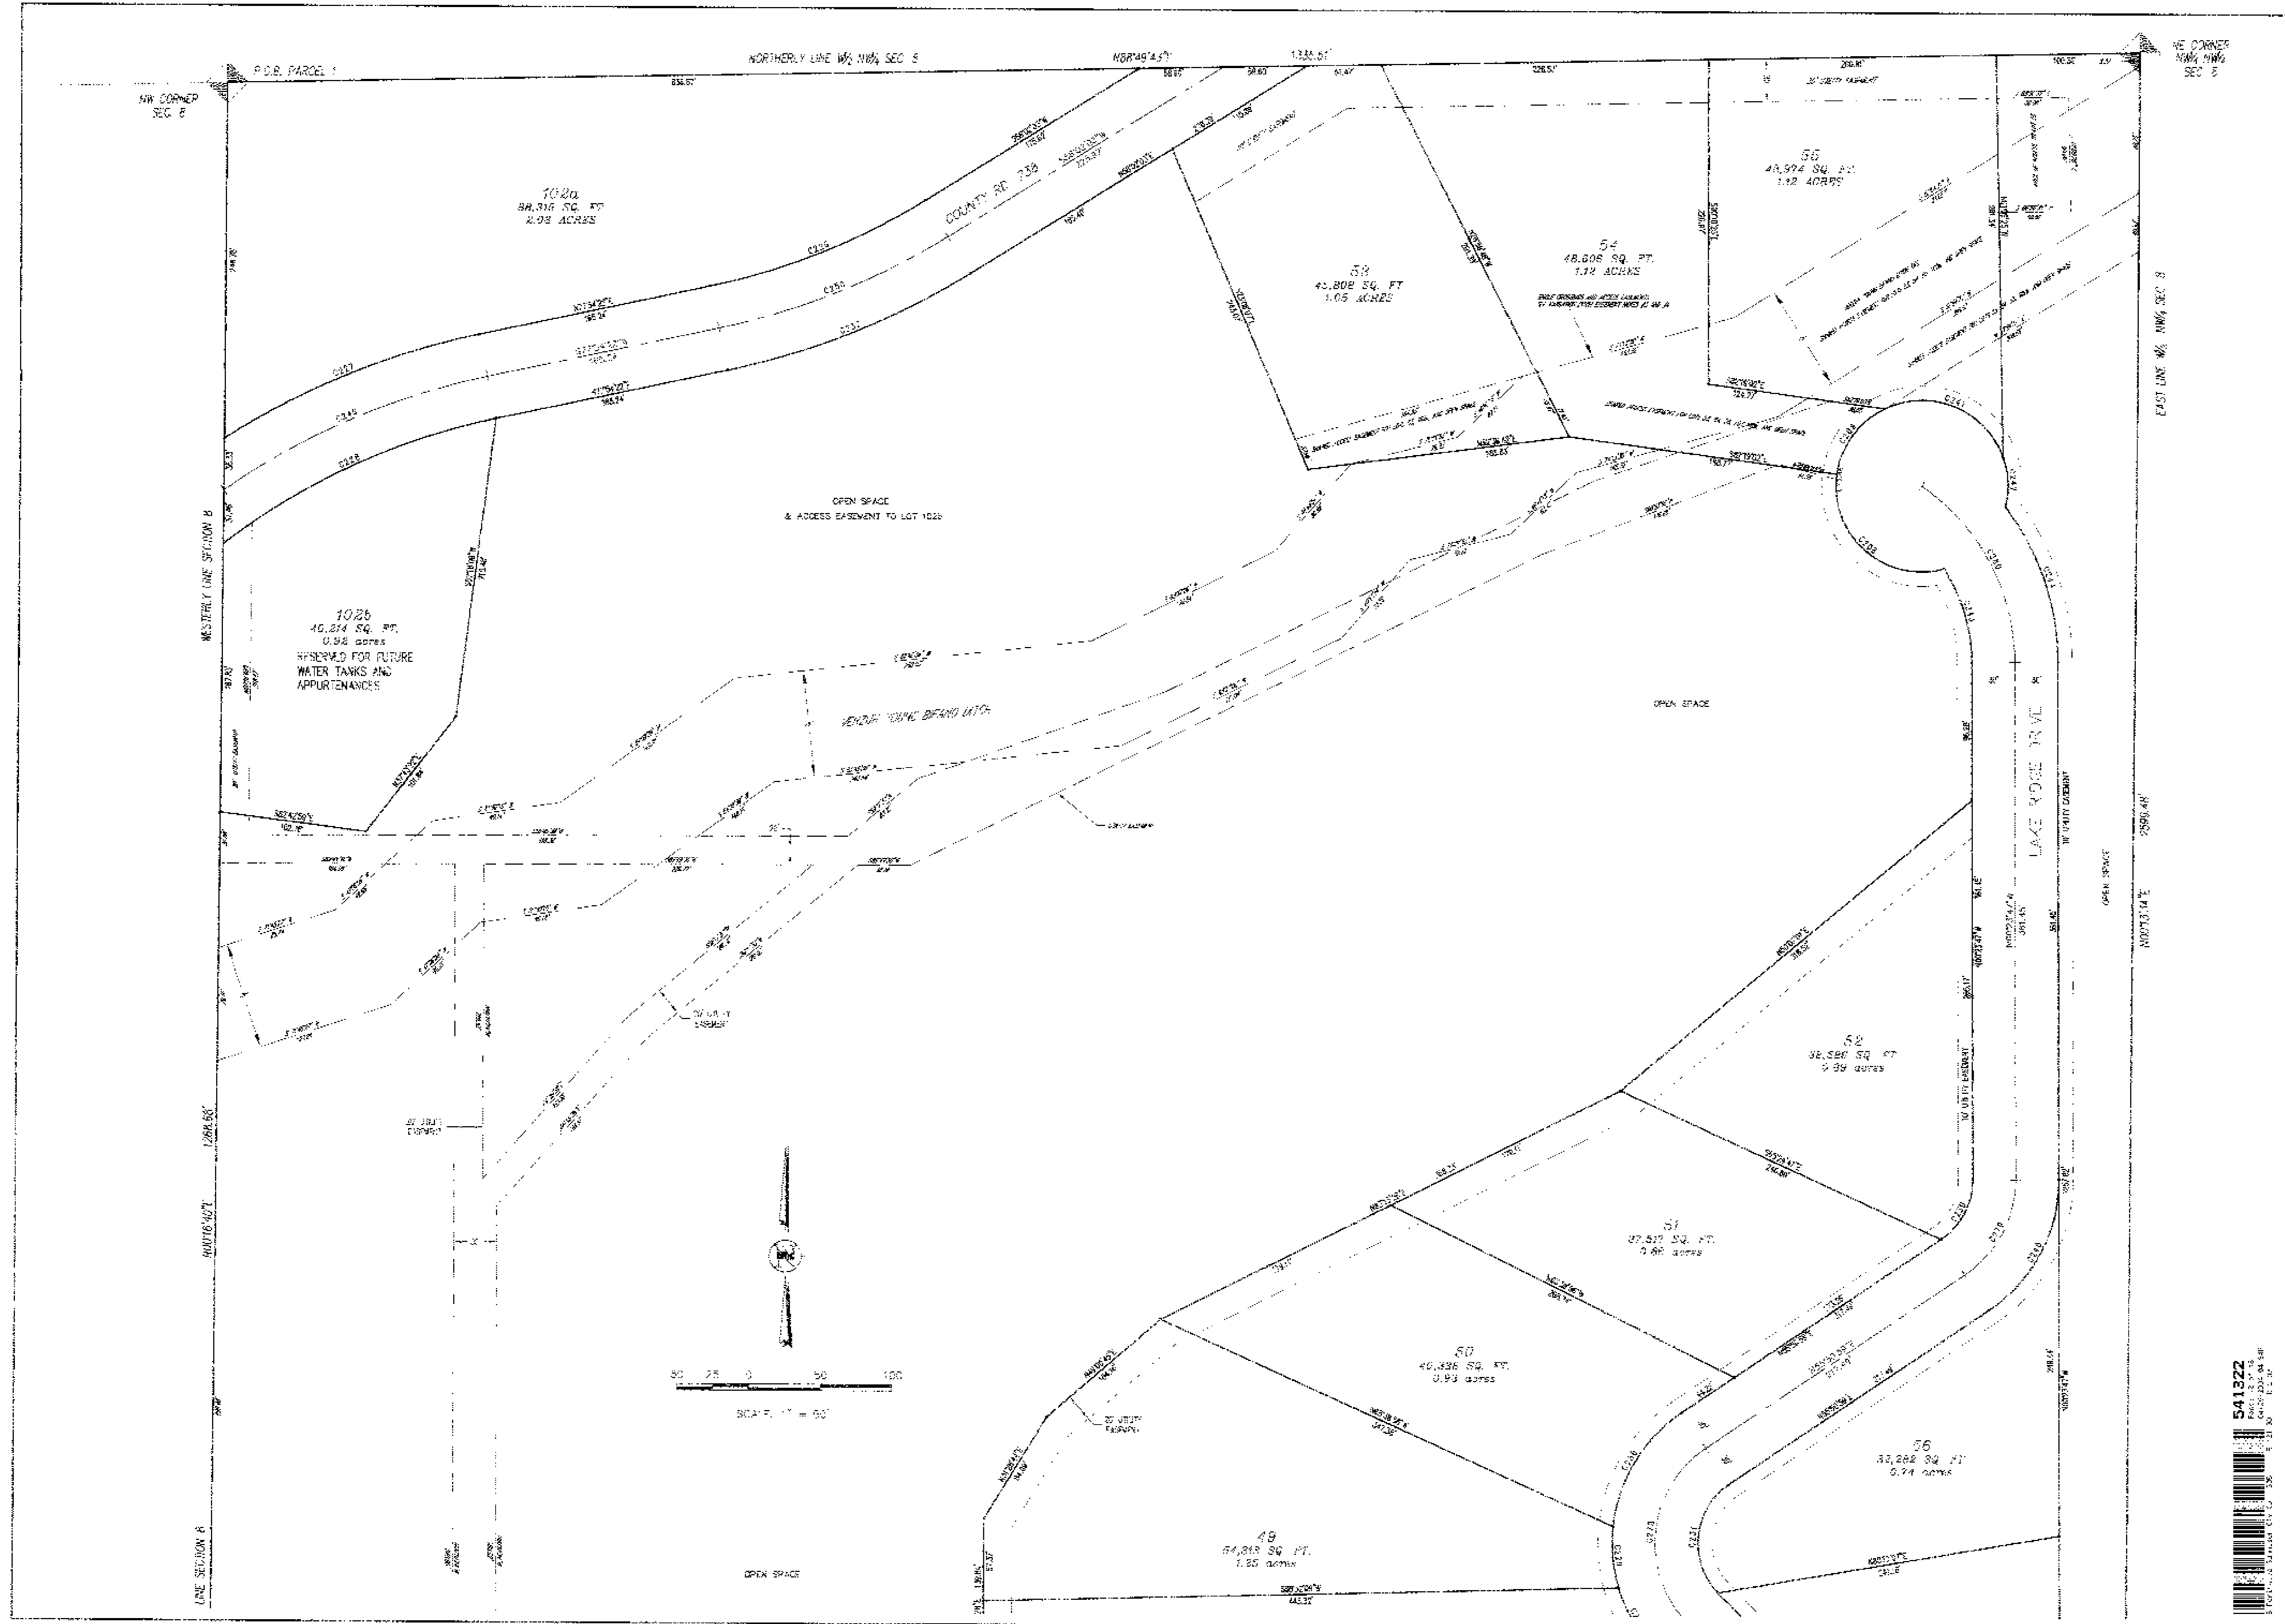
NORTHERLY LINE W½ NW¼ SEC. 5
N88°49'43"E
1335.51'
P.O.B. PARCEL 1
NW CORNER SEC. 8
NE CORNER NW¼ NW¼ SEC. 5

102a
88,316 SQ. FT.
2.03 ACRES

COUNTY RD. 238

53
45,808 SQ. FT.
1.05 ACRES

54
48,606 SQ. FT.
1.12 ACRES

55
48,974 SQ. FT.
1.12 ACRES

OPEN SPACE
& ACCESS EASEMENT TO LOT 102b

102b
40,214 SQ. FT.
0.92 acres
RESERVED FOR FUTURE
WATER TANKS AND
APPURTENANCES

WESTERLY LINE SECTION 8

EAST LINE W½ NW¼ SEC. 5

OPEN SPACE

LAKE ROSE DRIVE

OPEN SPACE

N00°13'14"E
2590.48'

52
38,586 SQ. FT.
0.89 acres

51
37,517 SQ. FT.
0.86 acres

50
40,336 SQ. FT.
0.93 acres

49
54,813 SQ. FT.
1.26 acres

56
32,282 SQ. FT.
0.74 acres

N00°16'40"E
1268.50'

LINE SECTION 8

OPEN SPACE

50 25 0 50 100
SCALE: 1" = 50'

541322